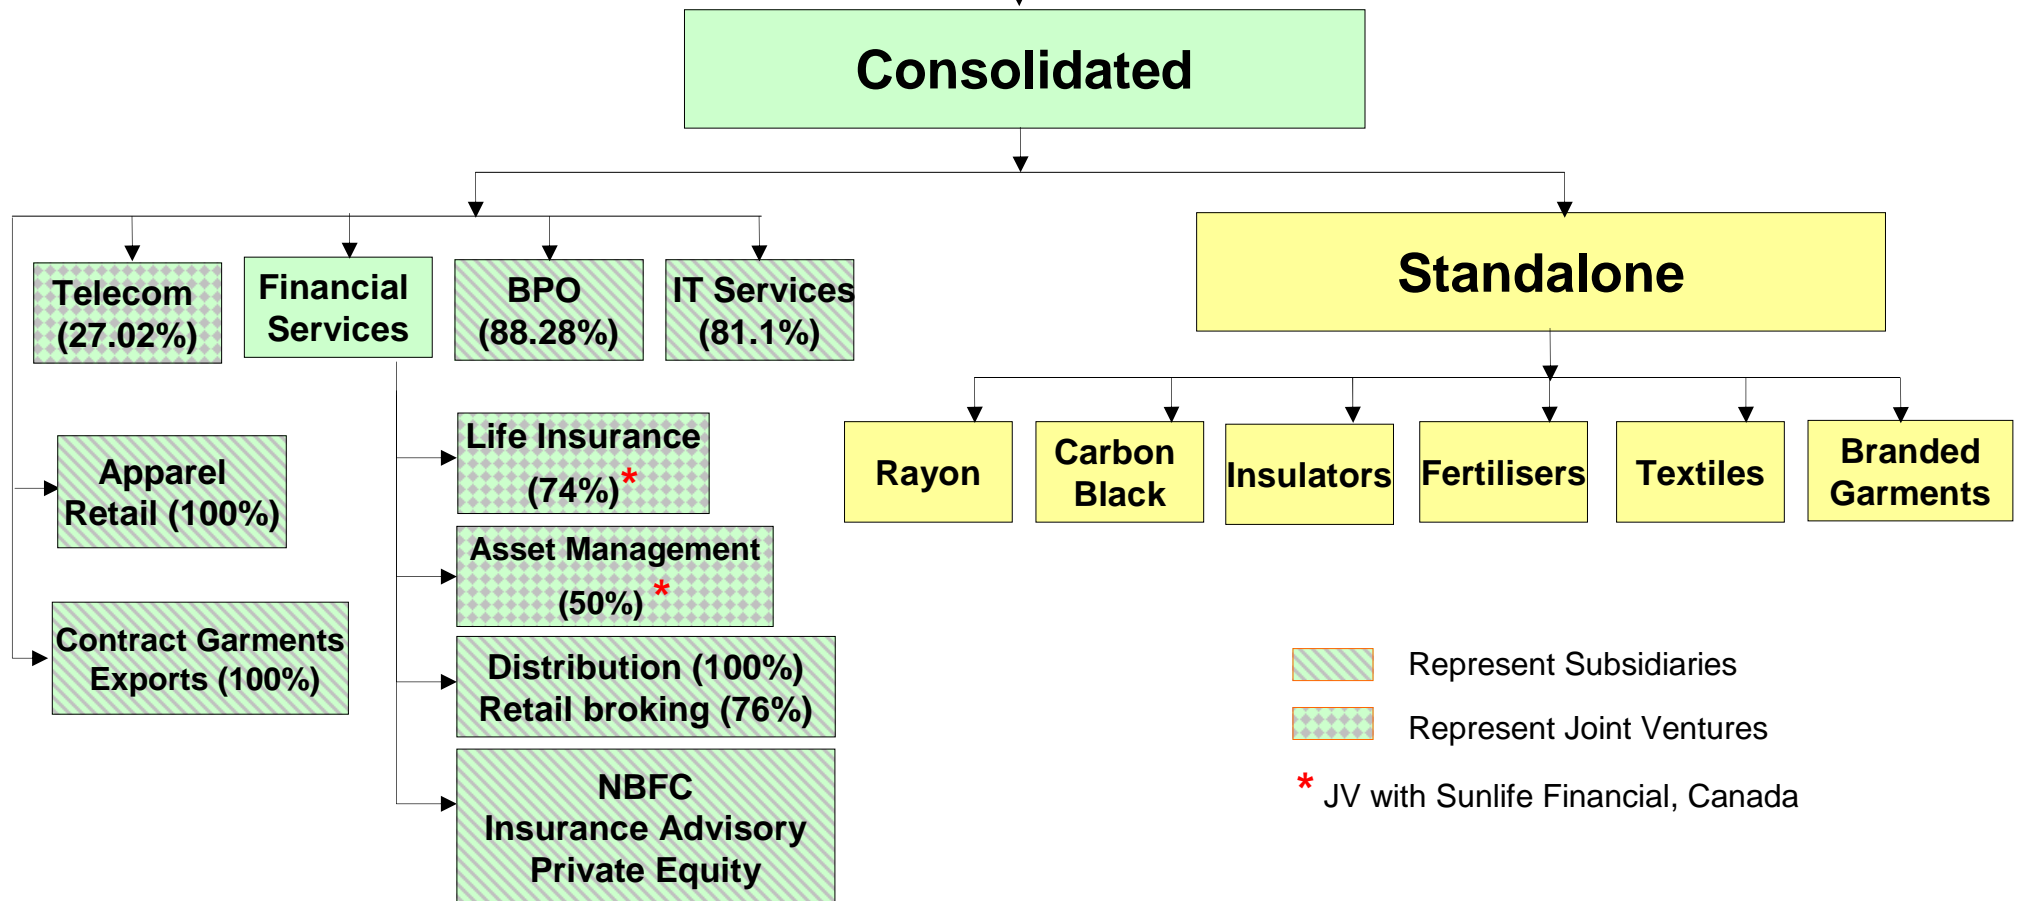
Consolidated

Telecom (27.02%)

Financial Services

BPO (88.28%)

IT Services (81.1%)

Apparel Retail (100%)

Contract Garments Exports (100%)

Life Insurance (74%)*

Asset Management (50%)*

Distribution (100%)
Retail broking (76%)

NBFC
Insurance Advisory
Private Equity

Standalone

Rayon

Carbon Black

Insulators

Fertilisers

Textiles

Branded Garments

Represent Subsidiaries

Represent Joint Ventures

* JV with Sunlife Financial, Canada